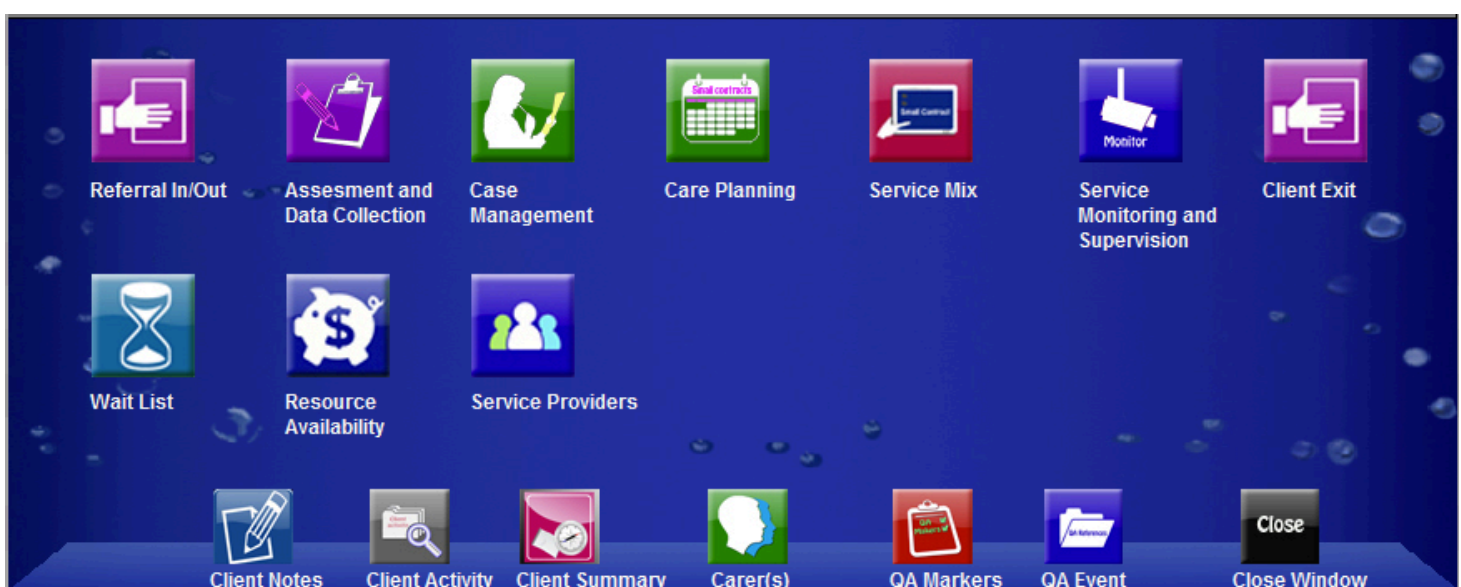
Small contracts

Small Contract

Monitor

Referral In/Out

Assesment and Data Collection

Case Management

Care Planning

Service Mix

Service Monitoring and Supervision

Client Exit

$

Wait List

Resource Availability

Service Providers

Client Activity

QA Markers

QA References

Close

Client Notes

Client Activity

Client Summary

Carer(s)

QA Markers

QA Event

Close Window